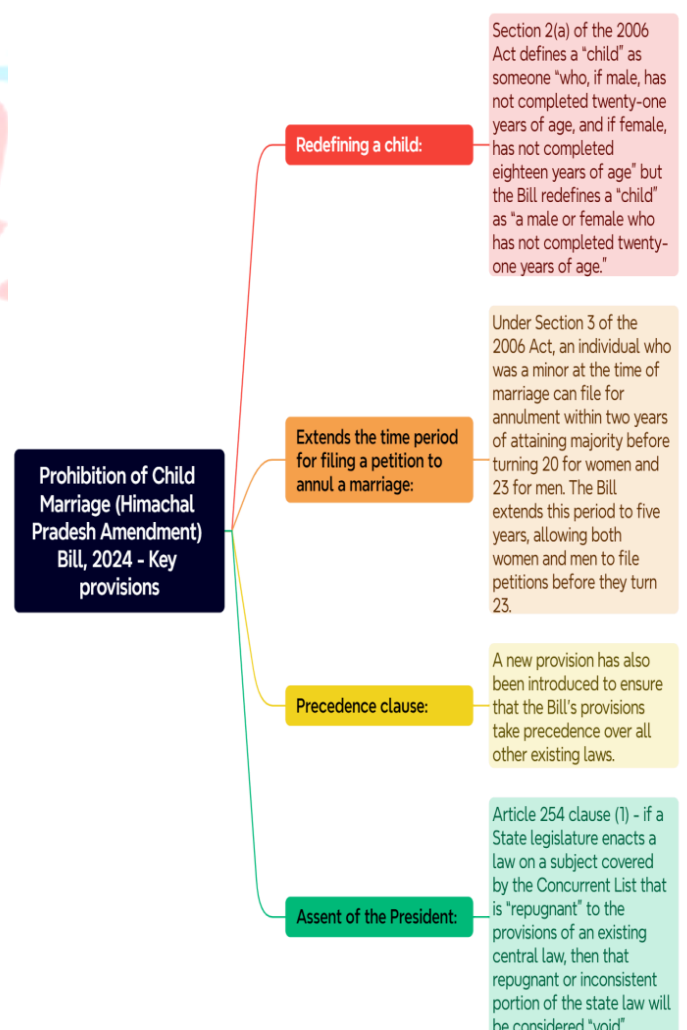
Prohibition of Child Marriage (Himachal Pradesh Amendment) Bill, 2024 - Key provisions

Redefining a child:

Section 2(a) of the 2006 Act defines a "child" as someone "who, if male, has not completed twenty-one years of age, and if female, has not completed eighteen years of age" but the Bill redefines a "child" as "a male or female who has not completed twenty-one years of age."

Extends the time period for filing a petition to annul a marriage:

Under Section 3 of the 2006 Act, an individual who was a minor at the time of marriage can file for annulment within two years of attaining majority before turning 20 for women and 23 for men. The Bill extends this period to five years, allowing both women and men to file petitions before they turn 23.

Precedence clause:

A new provision has also been introduced to ensure that the Bill's provisions take precedence over all other existing laws.

Assent of the President:

Article 254 clause (1) - if a State legislature enacts a law on a subject covered by the Concurrent List that is "repugnant" to the provisions of an existing central law, then that repugnant or inconsistent portion of the state law will be considered "void" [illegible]